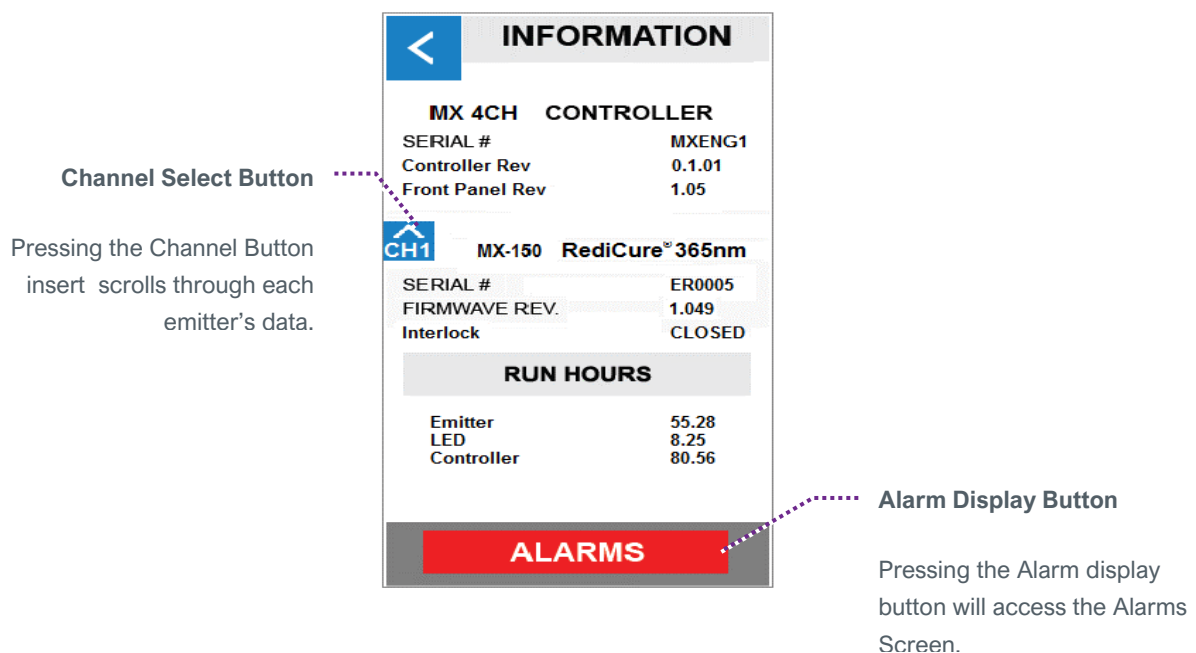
Channel Select Button

Pressing the Channel Button insert scrolls through each emitter's data.

<

INFORMATION

MX 4CH CONTROLLER

| SERIAL # | MXENG1 |
|---|---|
| Controller Rev | 0.1.01 |
| Front Panel Rev | 1.05 |

CH1 MX-150 RediCure© 365nm

| SERIAL # | ER0005 |
|---|---|
| FIRMWAVE REV. | 1.049 |
| Interlock | CLOSED |

RUN HOURS

| Emitter | 55.28 |
|---|---|
| LED | 8.25 |
| Controller | 80.56 |

ALARMS

Alarm Display Button

Pressing the Alarm display button will access the Alarms Screen.